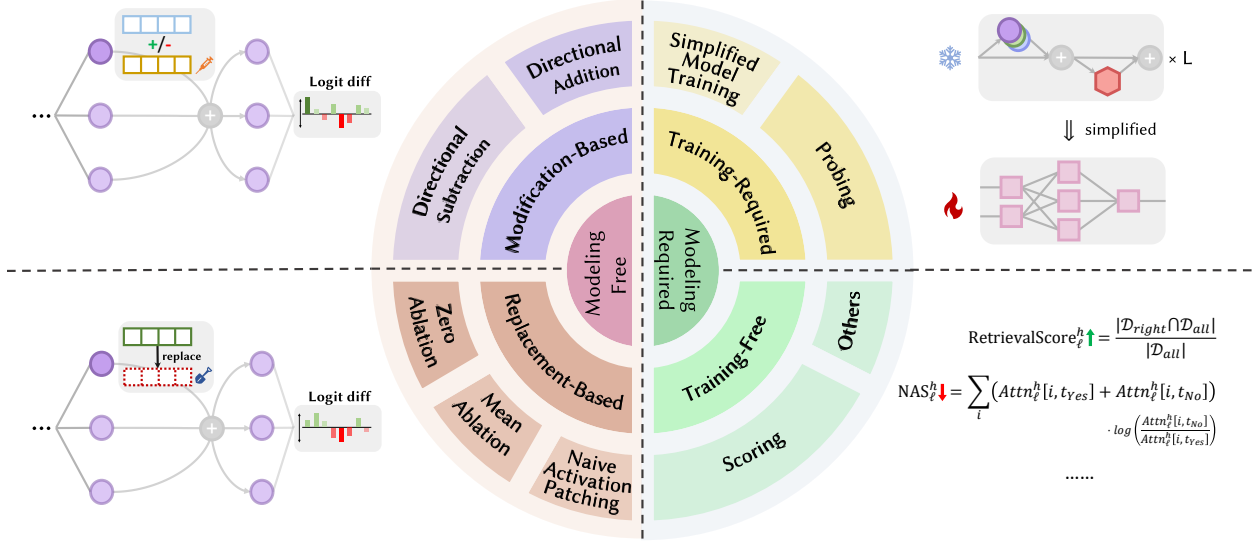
+/-

Logit diff

...

Directional Addition

Directional Subtraction

Modification-Based

Modeling Free

Simplified Model Training

Training-Required

Probing

Modeling Required

× L

⇓ simplified

replace

Logit diff

...

Zero Ablation

Mean Ablation

Replacement-Based

Naive Activation Patching

Training-Free

Others

Scoring

$\text{RetrievalScore}_\ell^h \uparrow = \frac{|\mathcal{D}_{right} \cap \mathcal{D}_{all}|}{|\mathcal{D}_{all}|}$

$\text{NAS}_\ell^h \downarrow = \sum_i \left( Attn_\ell^h[i, t_{Yes}] + Attn_\ell^h[i, t_{No}] \right) \cdot log\left( \frac{Attn_\ell^h[i, t_{No}]}{Attn_\ell^h[i, t_{Yes}]} \right)$

......